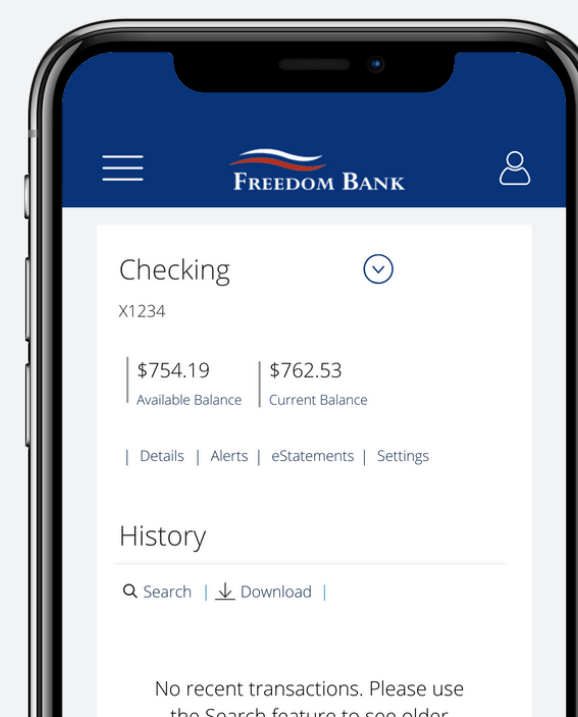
FREEDOM BANK

Checking

X1234

$754.19
Available Balance

$762.53
Current Balance

| Details | Alerts | eStatements | Settings

History

Search | Download |

No recent transactions. Please use the Search feature to see older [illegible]